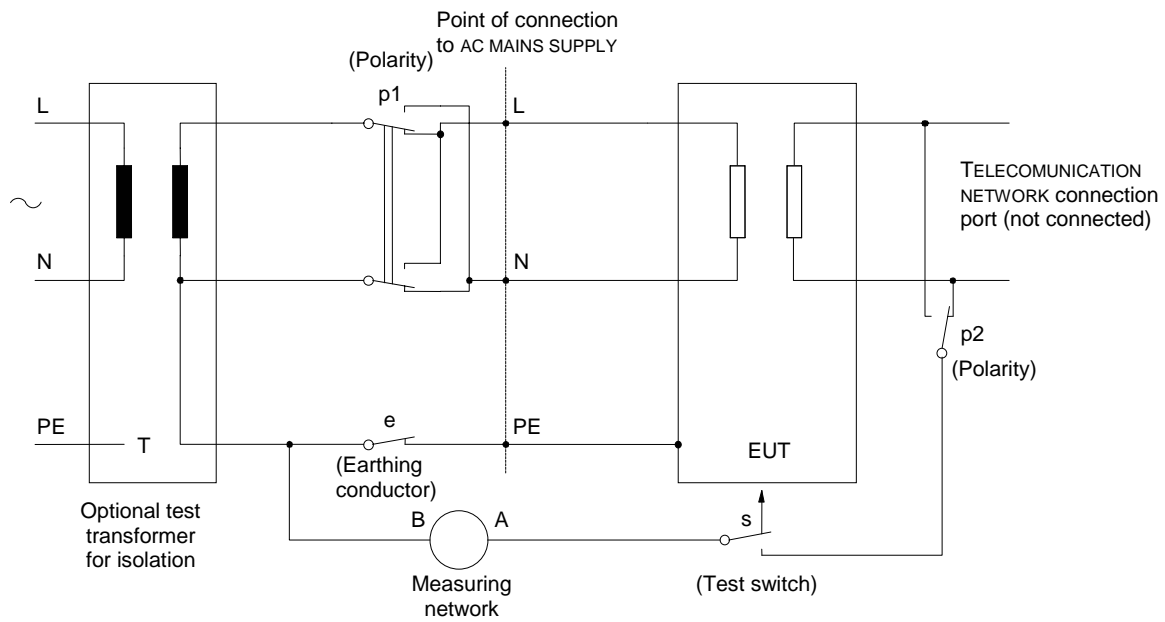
Point of connection to AC MAINS SUPPLY

(Polarity)

p1

L

L

~

N

N

TELECOMUNICATION NETWORK connection port (not connected)

p2

(Polarity)

PE

T

e

PE

EUT

(Earthing conductor)

Optional test transformer for isolation

B

A

s

Measuring network

(Test switch)